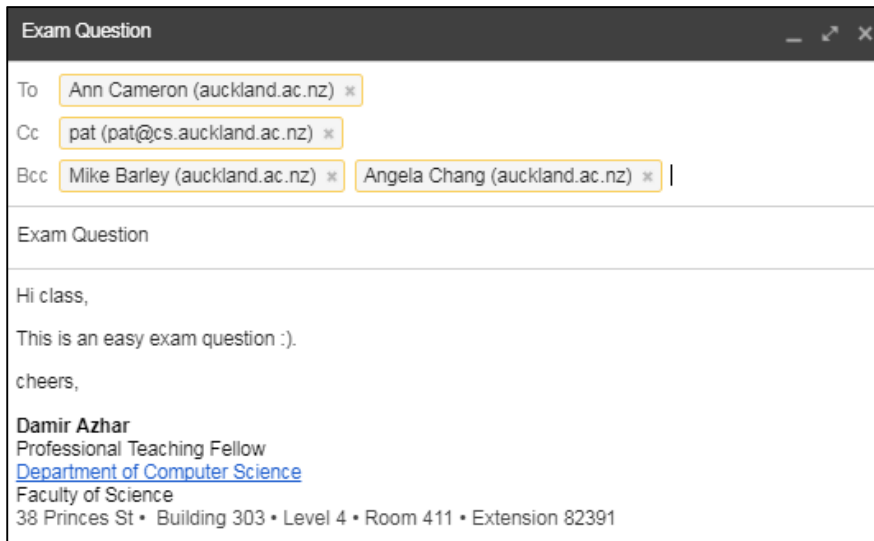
Exam Question

To Ann Cameron (auckland.ac.nz) ×
Cc pat (pat@cs.auckland.ac.nz) ×
Bcc Mike Barley (auckland.ac.nz) × Angela Chang (auckland.ac.nz) ×

Exam Question

Hi class,

This is an easy exam question :).

cheers,

**Damir Azhar**
Professional Teaching Fellow
Department of Computer Science
Faculty of Science
38 Princes St • Building 303 • Level 4 • Room 411 • Extension 82391